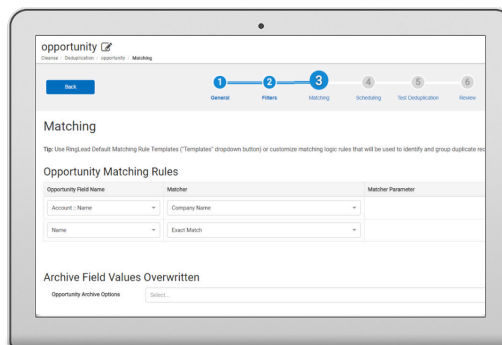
opportunity

Cleanse | Deduplication | opportunity | Matching

Back

1 General
2 Filters
3 Matching
4 Scheduling
5 Test Deduplication
6 Review

Matching

Tip: Use RingLead Default Matching Rule Templates ("Templates" dropdown button) or customize matching logic rules that will be used to identify and group duplicate rec

Opportunity Matching Rules

| Opportunity Field Name | Matcher | Matcher Parameter |
|---|---|---|
| Account :: Name | Company Name | |
| Name | Exact Match | |

Archive Field Values Overwritten

Opportunity Archive Options Select...